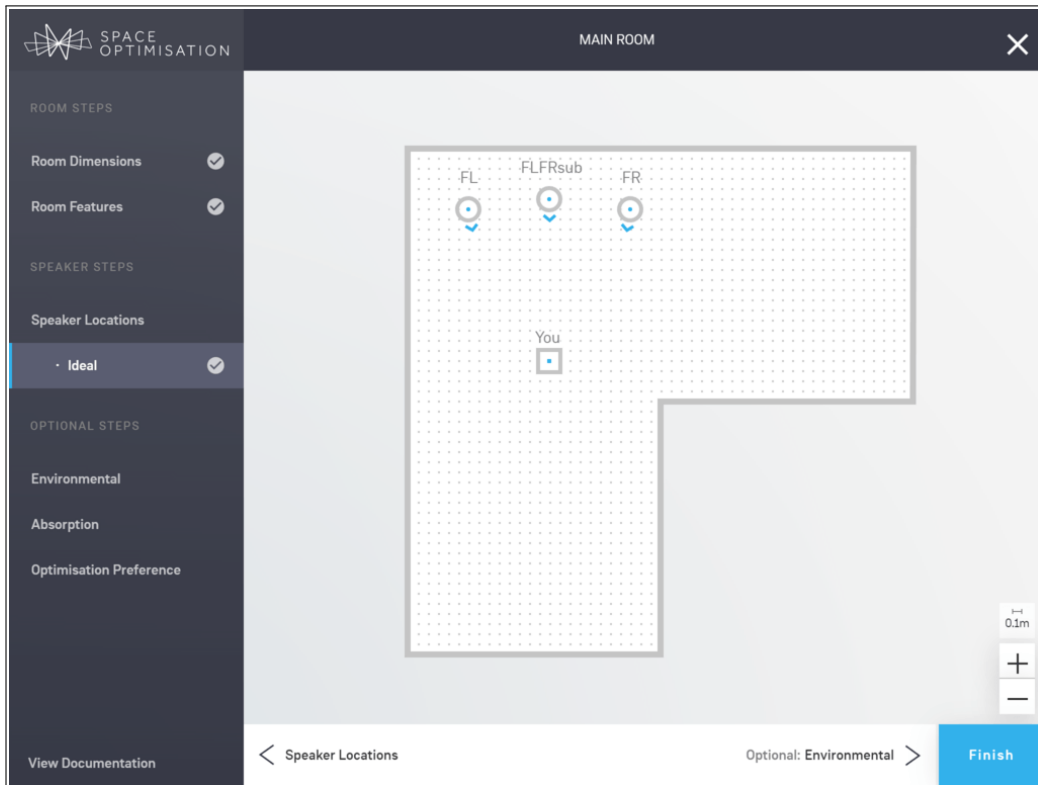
SPACE OPTIMISATION

MAIN ROOM

ROOM STEPS

Room Dimensions

Room Features

SPEAKER STEPS

Speaker Locations

· Ideal

OPTIONAL STEPS

Environmental

Absorption

Optimisation Preference

View Documentation

FL

FLFRsub

FR

You

0.1m

+

−

< Speaker Locations

Optional: Environmental >

Finish